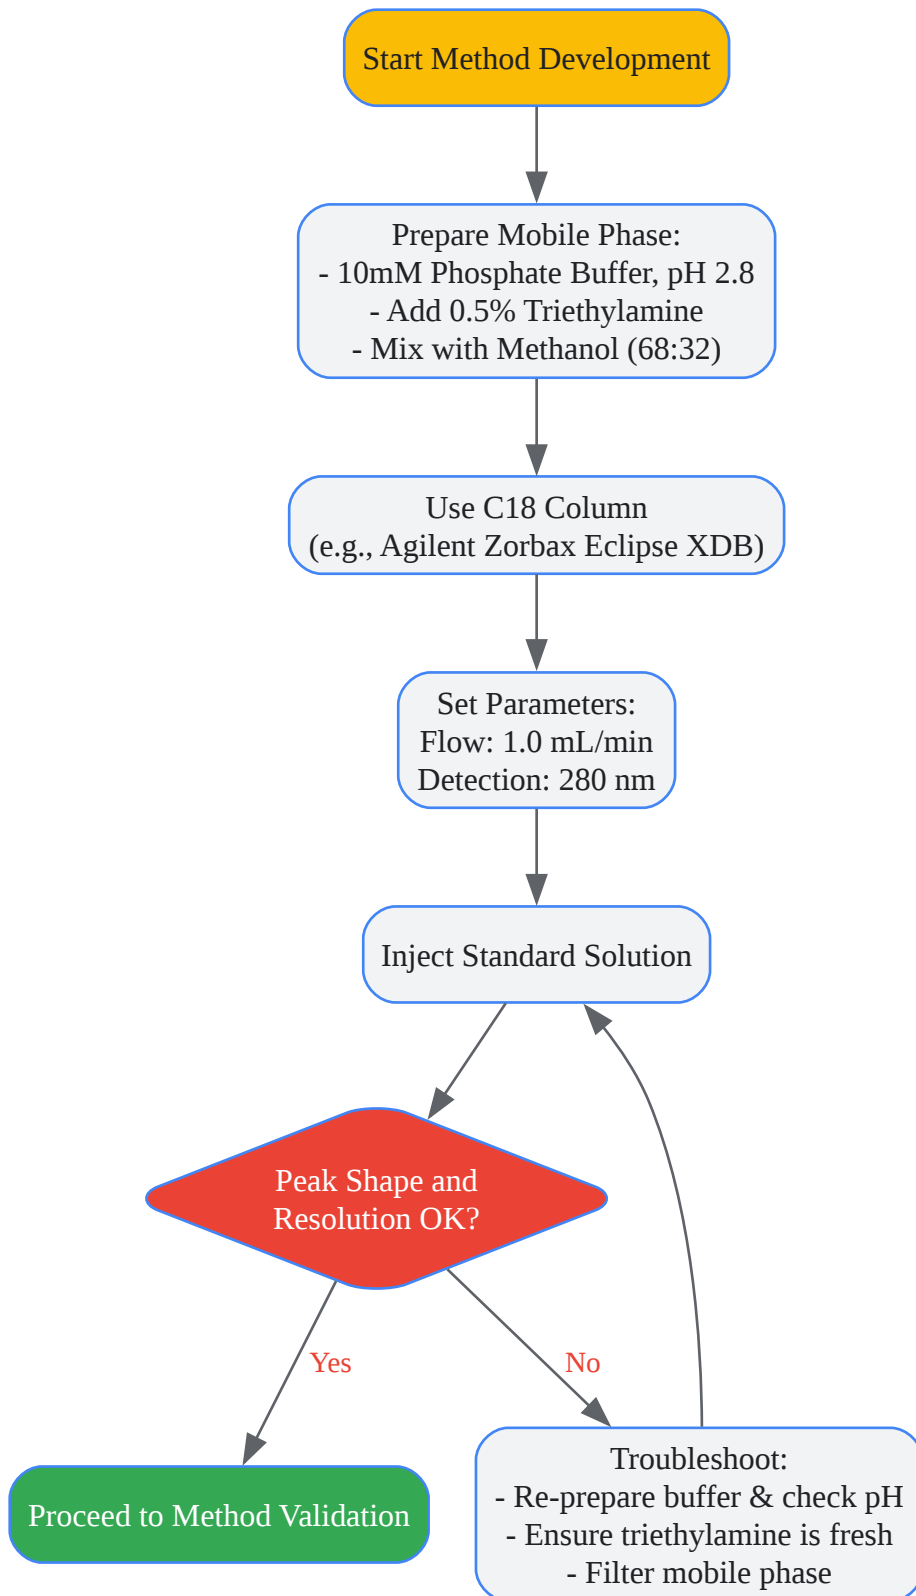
Start Method Development

Prepare Mobile Phase:
- 10mM Phosphate Buffer, pH 2.8
- Add 0.5% Triethylamine
- Mix with Methanol (68:32)

Use C18 Column
(e.g., Agilent Zorbax Eclipse XDB)

Set Parameters:
Flow: 1.0 mL/min
Detection: 280 nm

Inject Standard Solution

Peak Shape and Resolution OK?

Yes

No

Proceed to Method Validation

Troubleshoot:
- Re-prepare buffer & check pH
- Ensure triethylamine is fresh
- Filter mobile phase